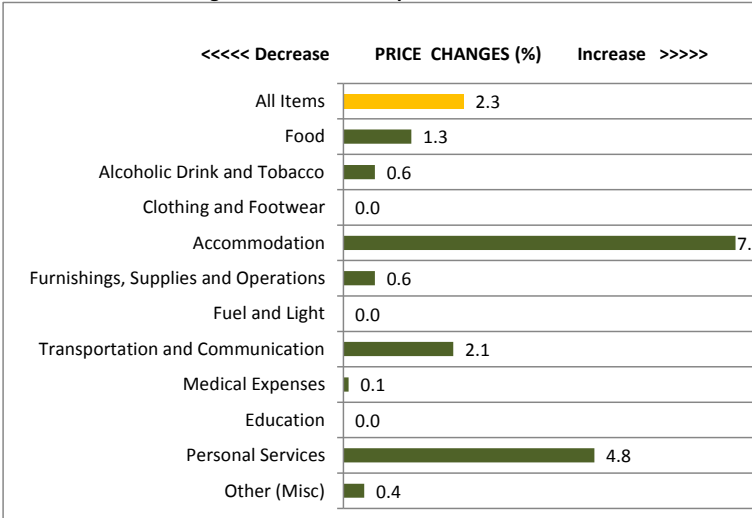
<<<<< Decrease PRICE CHANGES (%) Increase >>>>>

| Category | Price change (%) |
|---|---|
| All Items | 2.3 |
| Food | 1.3 |
| Alcoholic Drink and Tobacco | 0.6 |
| Clothing and Footwear | 0.0 |
| Accommodation | 7.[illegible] |
| Furnishings, Supplies and Operations | 0.6 |
| Fuel and Light | 0.0 |
| Transportation and Communication | 2.1 |
| Medical Expenses | 0.1 |
| Education | 0.0 |
| Personal Services | 4.8 |
| Other (Misc) | 0.4 |